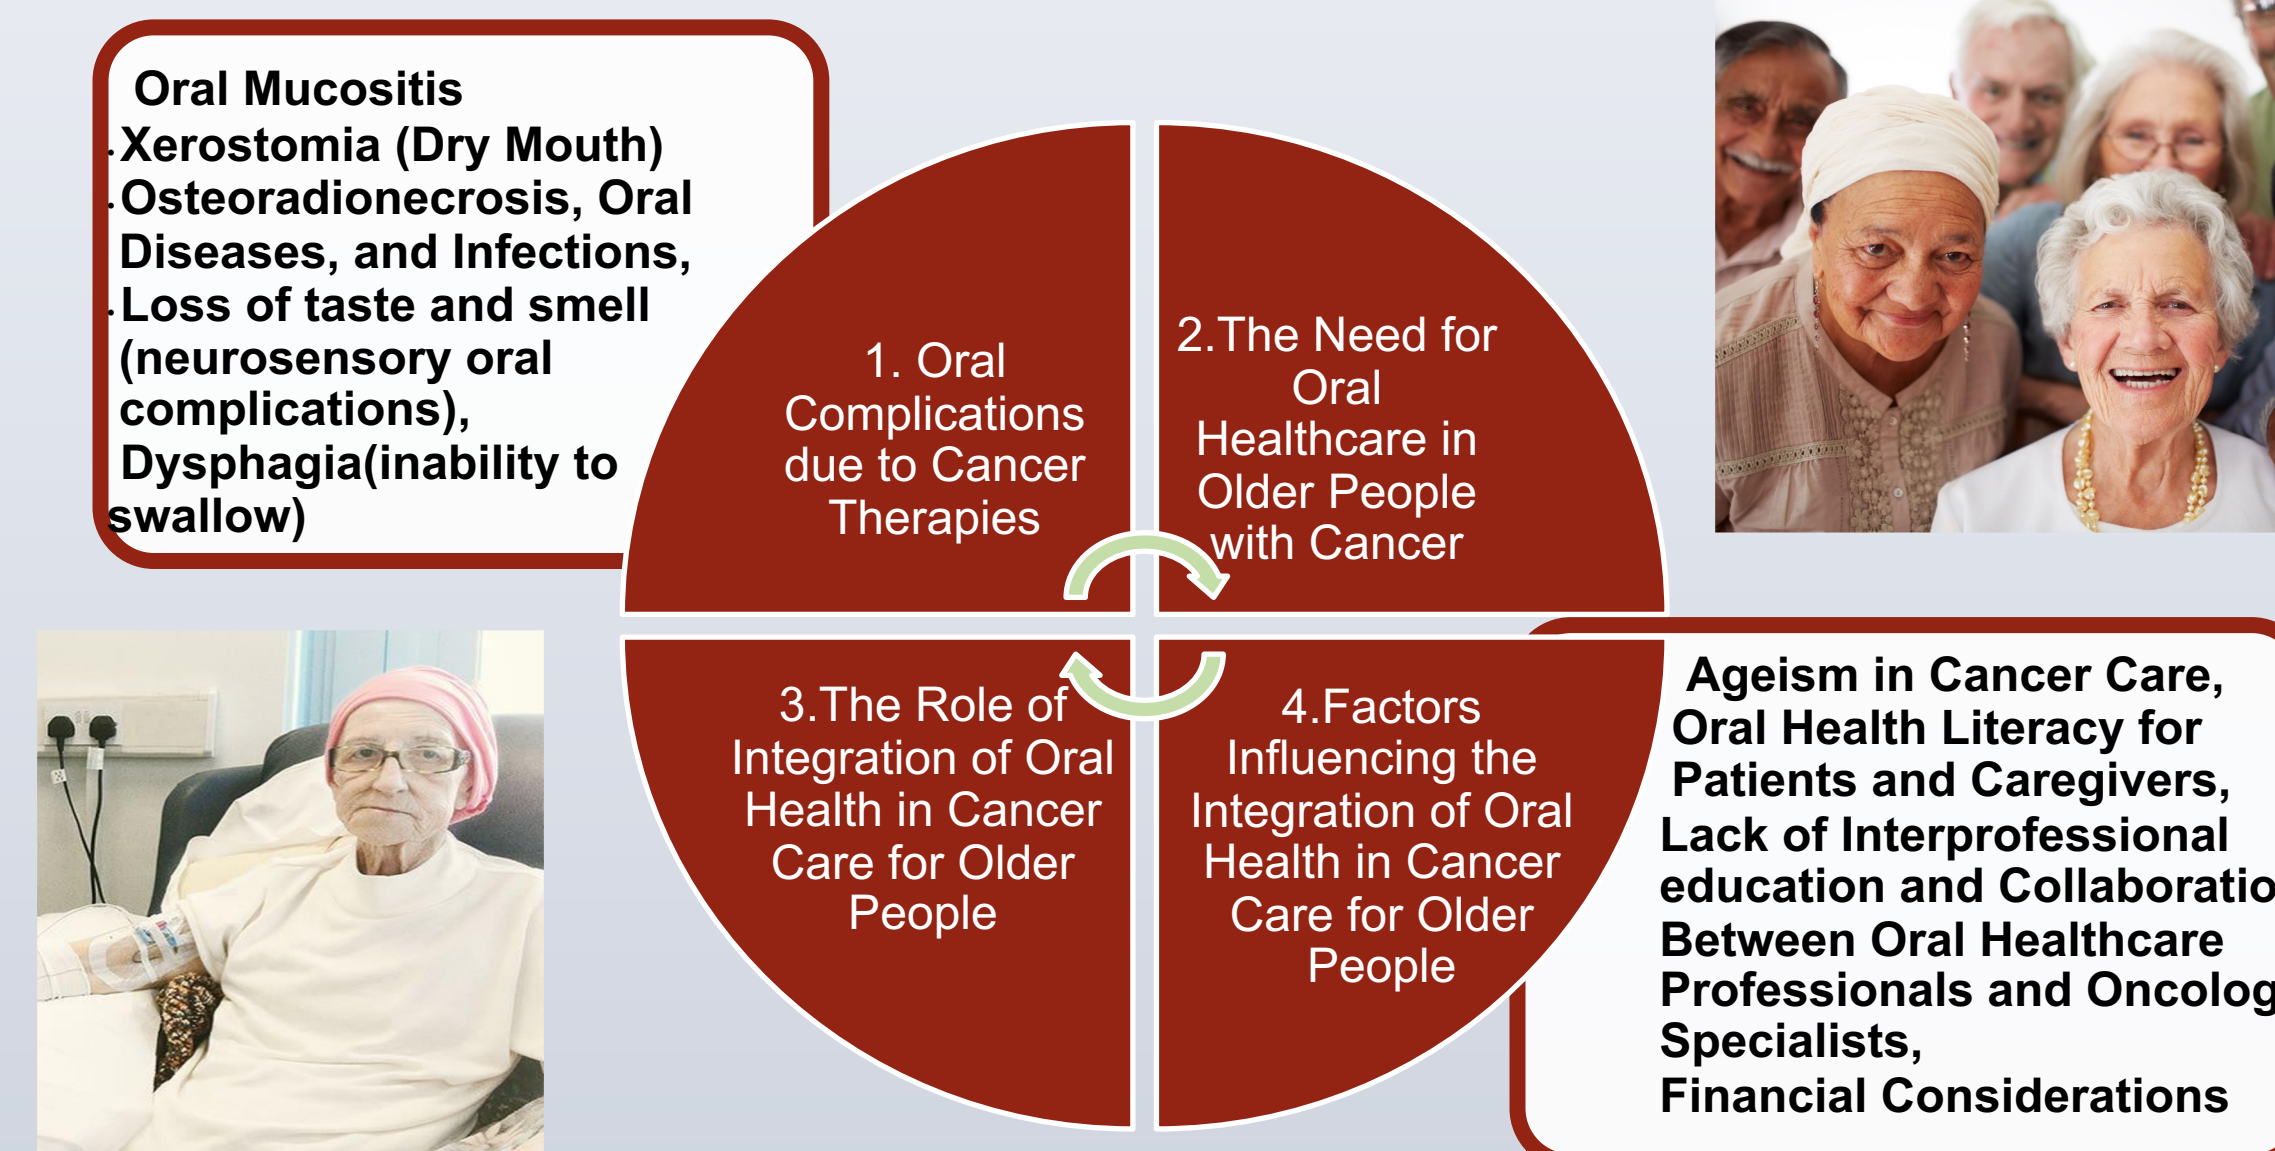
Oral Mucositis
.Xerostomia (Dry Mouth)
.Osteoradionecrosis, Oral Diseases, and Infections,
.Loss of taste and smell (neurosensory oral complications),
Dysphagia(inability to swallow)

1. Oral Complications due to Cancer Therapies

2.The Need for Oral Healthcare in Older People with Cancer

3.The Role of Integration of Oral Health in Cancer Care for Older People

4.Factors Influencing the Integration of Oral Health in Cancer Care for Older People

Ageism in Cancer Care,
Oral Health Literacy for Patients and Caregivers,
Lack of Interprofessional education and Collaboratio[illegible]
Between Oral Healthcare Professionals and Oncolog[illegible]
Specialists,
Financial Considerations